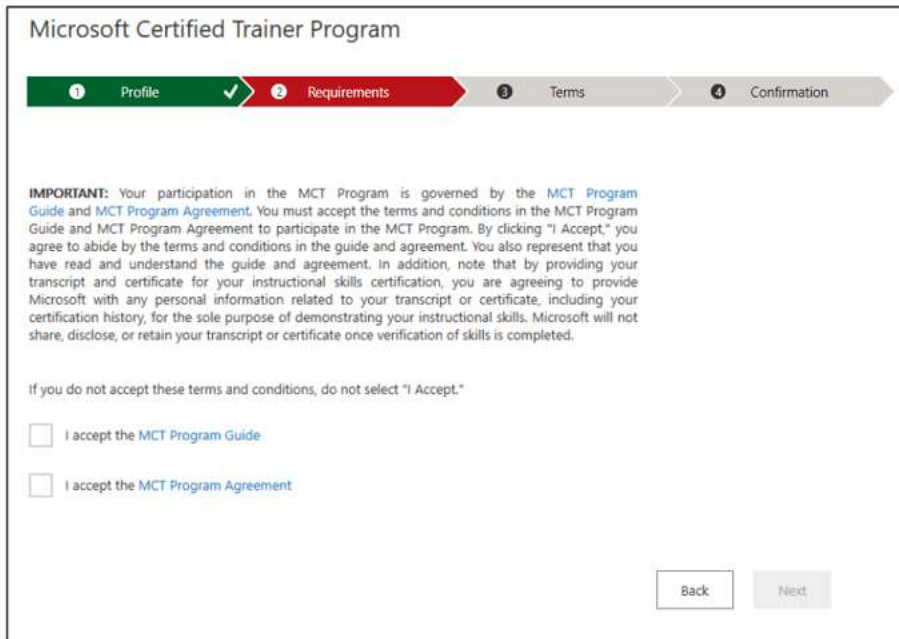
Microsoft Certified Trainer Program

1 Profile ✓ 2 Requirements 3 Terms 4 Confirmation

IMPORTANT: Your participation in the MCT Program is governed by the MCT Program Guide and MCT Program Agreement. You must accept the terms and conditions in the MCT Program Guide and MCT Program Agreement to participate in the MCT Program. By clicking "I Accept," you agree to abide by the terms and conditions in the guide and agreement. You also represent that you have read and understand the guide and agreement. In addition, note that by providing your transcript and certificate for your instructional skills certification, you are agreeing to provide Microsoft with any personal information related to your transcript or certificate, including your certification history, for the sole purpose of demonstrating your instructional skills. Microsoft will not share, disclose, or retain your transcript or certificate once verification of skills is completed.

If you do not accept these terms and conditions, do not select "I Accept."

I accept the MCT Program Guide

I accept the MCT Program Agreement

Back Next